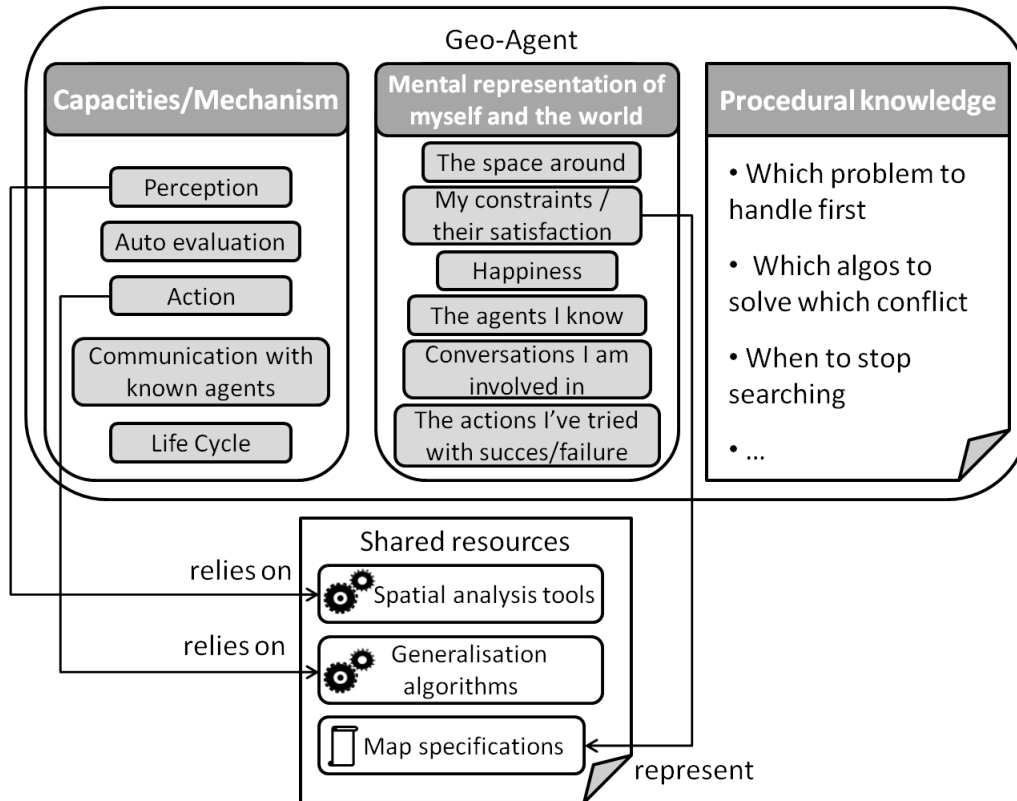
Geo-Agent

Capacities/Mechanism

Perception

Auto evaluation

Action

Communication with known agents

Life Cycle

Mental representation of myself and the world

The space around

My constraints / their satisfaction

Happiness

The agents I know

Conversations I am involved in

The actions I've tried with succes/failure

Procedural knowledge

• Which problem to handle first

• Which algos to solve which conflict

• When to stop searching

• …

Shared resources

relies on

Spatial analysis tools

relies on

Generalisation algorithms

Map specifications

represent